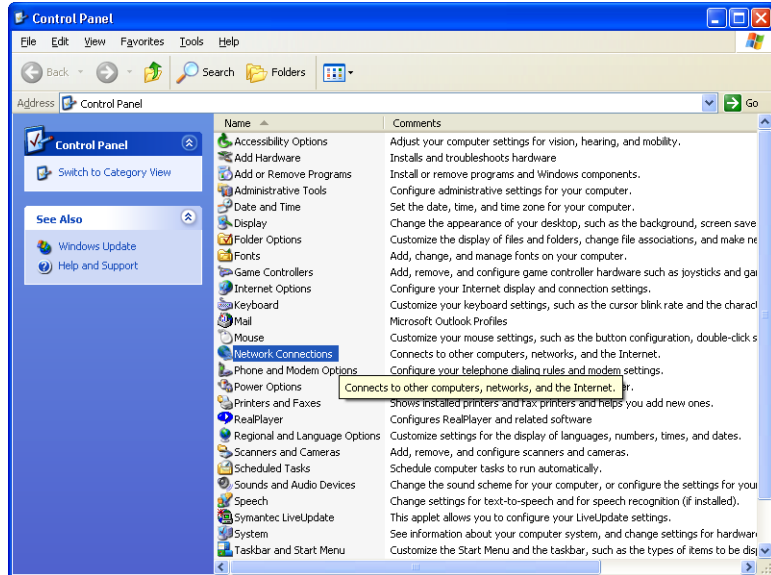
Control Panel

File Edit View Favorites Tools Help

Back Search Folders

Address Control Panel Go

Control Panel

Switch to Category View

See Also

Windows Update

Help and Support

| Name | Comments |
|---|---|
| Accessibility Options | Adjust your computer settings for vision, hearing, and mobility. |
| Add Hardware | Installs and troubleshoots hardware |
| Add or Remove Programs | Install or remove programs and Windows components. |
| Administrative Tools | Configure administrative settings for your computer. |
| Date and Time | Set the date, time, and time zone for your computer. |
| Display | Change the appearance of your desktop, such as the background, screen save |
| Folder Options | Customize the display of files and folders, change file associations, and make n |
| Fonts | Add, change, and manage fonts on your computer. |
| Game Controllers | Add, remove, and configure game controller hardware such as joysticks and ga |
| Internet Options | Configure your Internet display and connection settings. |
| Keyboard | Customize your keyboard settings, such as the cursor blink rate and the charact |
| Mail | Microsoft Outlook Profiles |
| Mouse | Customize your mouse settings, such as the button configuration, double-click s |
| Network Connections | Connects to other computers, networks, and the Internet. |
| Phone and Modem Options | Configure your telephone dialing rules and modem settings. |
| Power Options | Connects to other computers, networks, and the Internet. er. |
| Printers and Faxes | Shows installed printers and fax printers and helps you add new ones. |
| RealPlayer | Configures RealPlayer and related software |
| Regional and Language Options | Customize settings for the display of languages, numbers, times, and dates. |
| Scanners and Cameras | Add, remove, and configure scanners and cameras. |
| Scheduled Tasks | Schedule computer tasks to run automatically. |
| Sounds and Audio Devices | Change the sound scheme for your computer, or configure the settings for you |
| Speech | Change settings for text-to-speech and for speech recognition (if installed). |
| Symantec LiveUpdate | This applet allows you to configure your LiveUpdate settings. |
| System | See information about your computer system, and change settings for hardwar |
| Taskbar and Start Menu | Customize the Start Menu and the taskbar, such as the types of items to be dis |